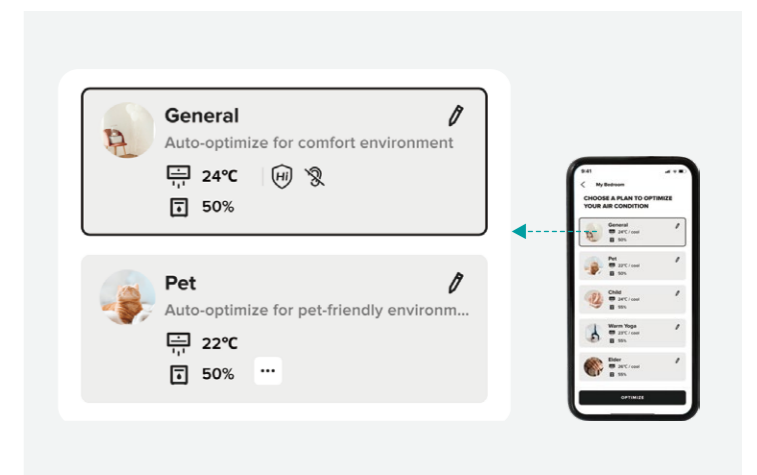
General
Auto-optimize for comfort environment
24℃
50%

Pet
Auto-optimize for pet-friendly environm...
22℃
50%
...

9:41
My Bedroom
CHOOSE A PLAN TO OPTIMIZE YOUR AIR CONDITION
General
24°C / cool
50%
Pet
22°C / cool
50%
Child
24°C / cool
50%
Warm Yoga
23°C / cool
50%
Elder
26°C / cool
50%
OPTIMIZE